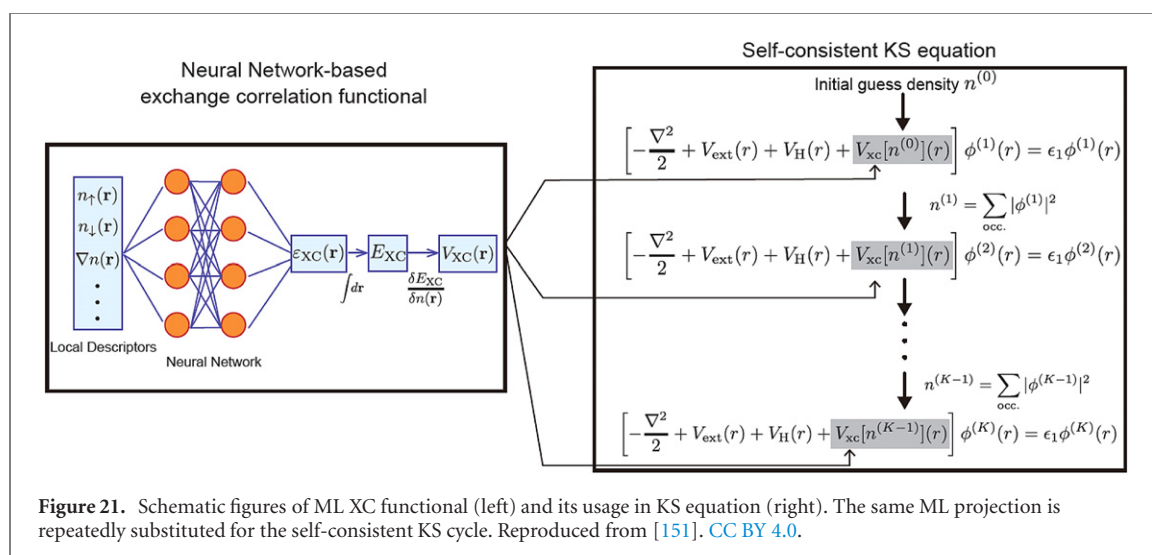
Neural Network-based exchange correlation functional

$n_{\uparrow}(\mathbf{r})$
$n_{\downarrow}(\mathbf{r})$
$\nabla n(\mathbf{r})$
$\vdots$

Local Descriptors

Neural Network

$\varepsilon_{\mathrm{XC}}(\mathbf{r})$ $E_{\mathrm{XC}}$ $V_{\mathrm{XC}}(\mathbf{r})$

$\int d\mathbf{r}$

$\frac{\delta E_{\mathrm{XC}}}{\delta n(\mathbf{r})}$

Self-consistent KS equation

Initial guess density $n^{(0)}$

$\left[-\frac{\nabla^2}{2} + V_{\mathrm{ext}}(r) + V_{\mathrm{H}}(r) + V_{\mathrm{xc}}[n^{(0)}](r)\right]\phi^{(1)}(r) = \epsilon_1\phi^{(1)}(r)$

$n^{(1)} = \sum_{\mathrm{occ.}}|\phi^{(1)}|^2$

$\left[-\frac{\nabla^2}{2} + V_{\mathrm{ext}}(r) + V_{\mathrm{H}}(r) + V_{\mathrm{xc}}[n^{(1)}](r)\right]\phi^{(2)}(r) = \epsilon_1\phi^{(2)}(r)$

$\vdots$

$n^{(K-1)} = \sum_{\mathrm{occ.}}|\phi^{(K-1)}|^2$

$\left[-\frac{\nabla^2}{2} + V_{\mathrm{ext}}(r) + V_{\mathrm{H}}(r) + V_{\mathrm{xc}}[n^{(K-1)}](r)\right]\phi^{(K)}(r) = \epsilon_1\phi^{(K)}(r)$

**Figure 21.** Schematic figures of ML XC functional (left) and its usage in KS equation (right). The same ML projection is repeatedly substituted for the self-consistent KS cycle. Reproduced from [151]. CC BY 4.0.